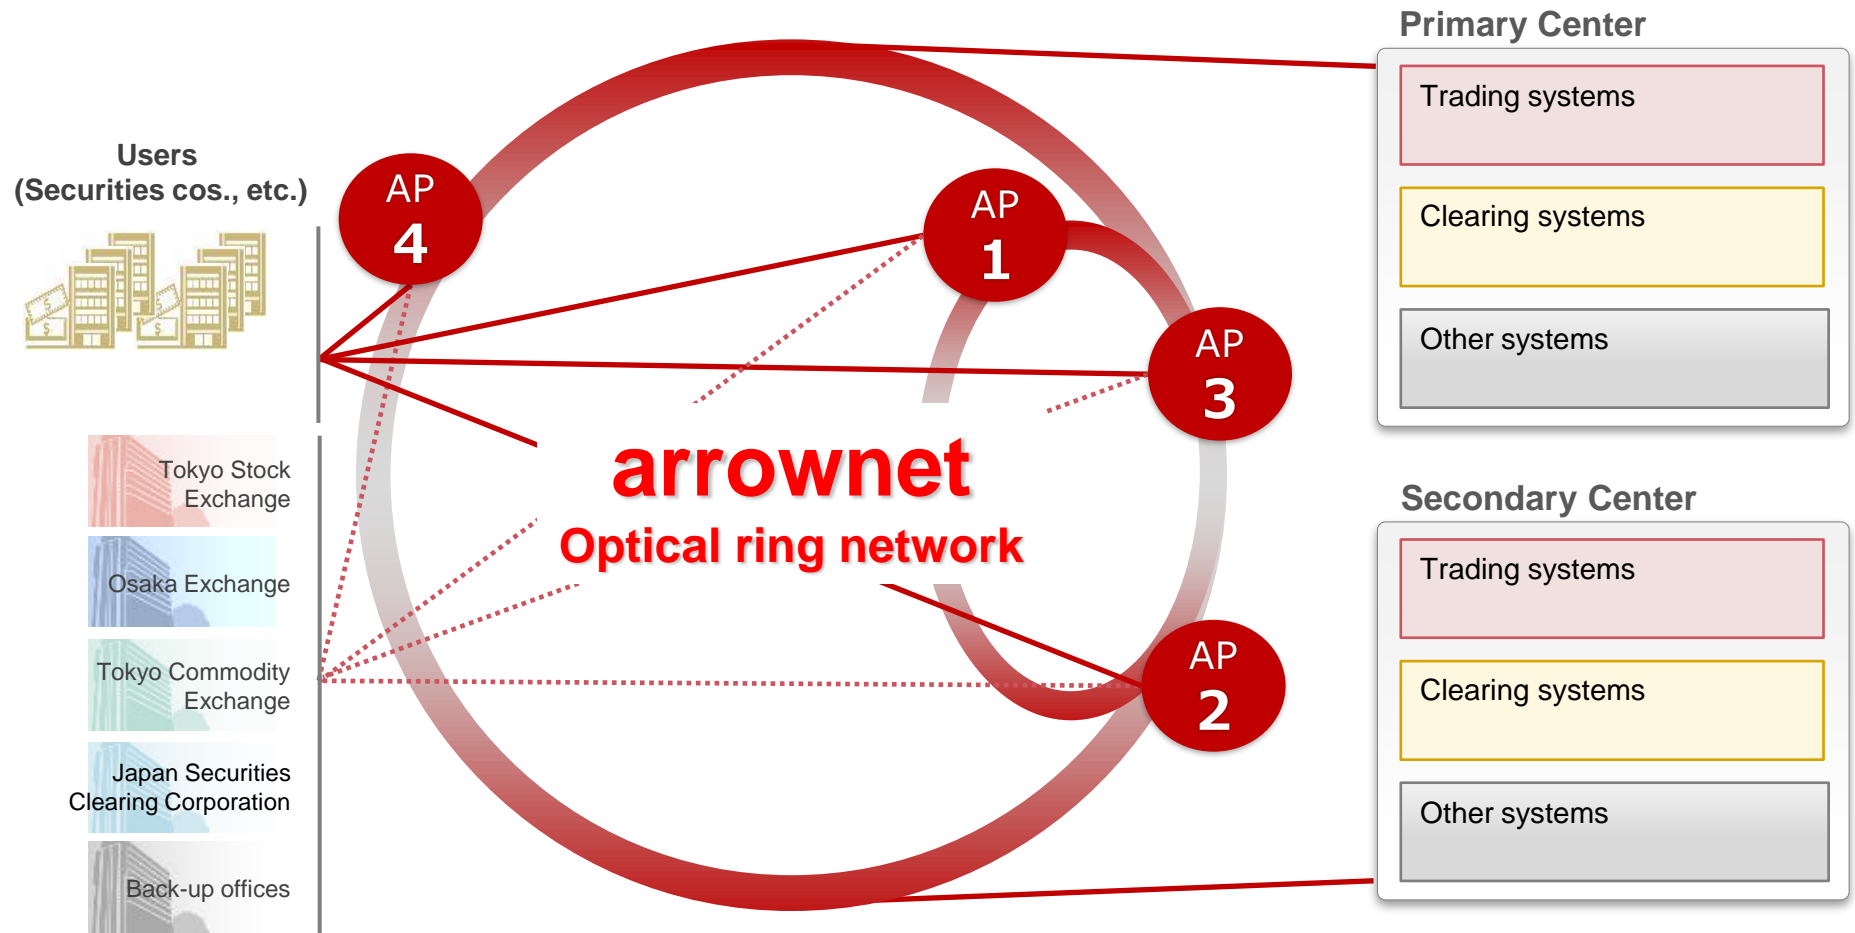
Users
(Securities cos., etc.)

Tokyo Stock Exchange

Osaka Exchange

Tokyo Commodity Exchange

Japan Securities Clearing Corporation

Back-up offices

AP 4

AP 1

AP 3

AP 2

arrownet
Optical ring network

Primary Center

Trading systems

Clearing systems

Other systems

Secondary Center

Trading systems

Clearing systems

Other systems